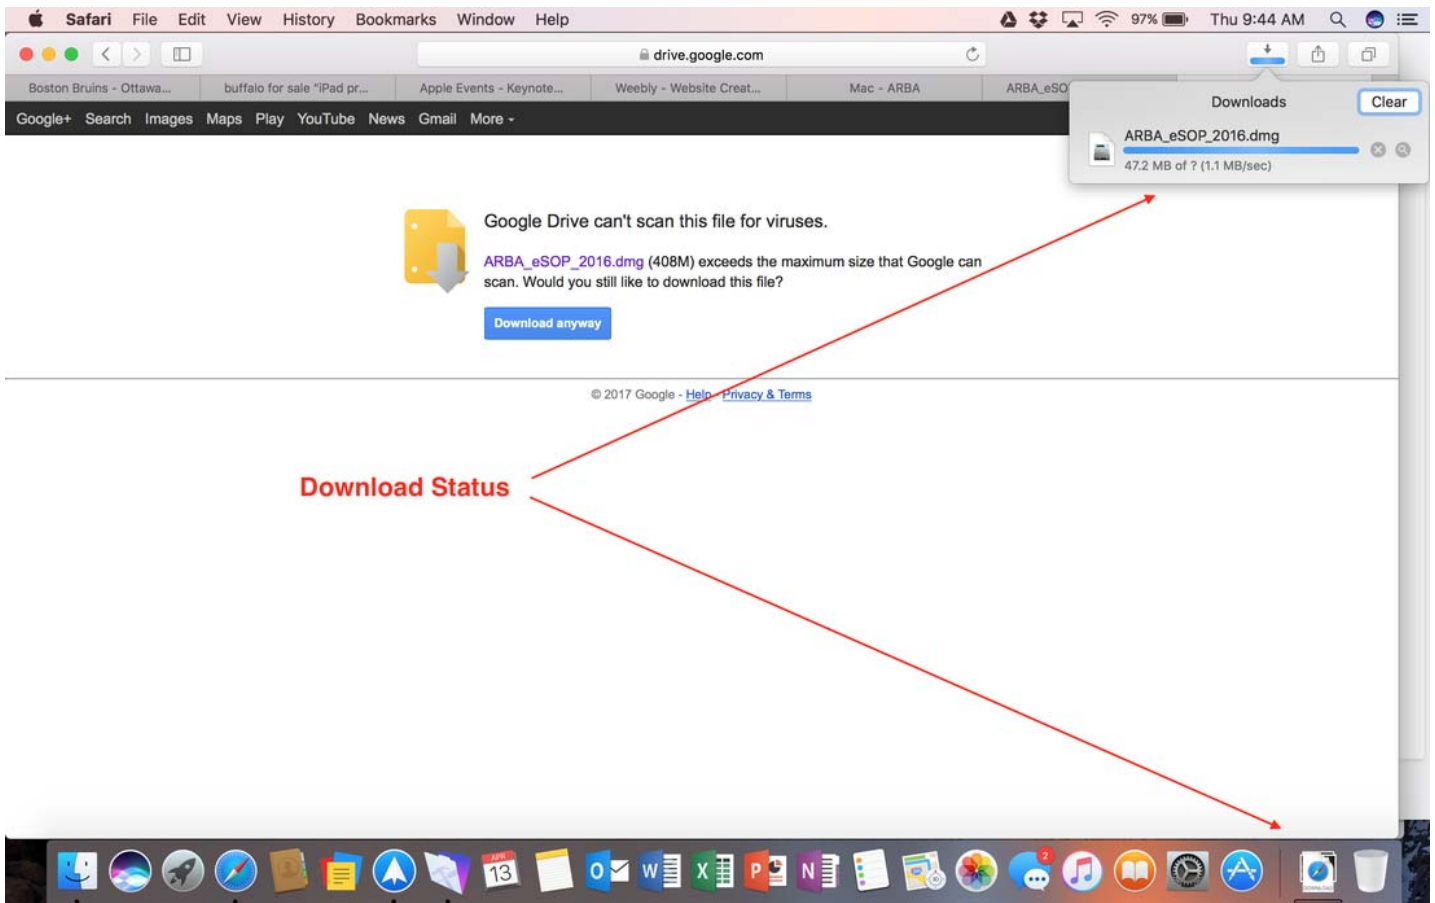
Safari File Edit View History Bookmarks Window Help

97% Thu 9:44 AM

drive.google.com

Boston Bruins - Ottawa... buffalo for sale "iPad pr... Apple Events - Keynote... Weebly - Website Creat... Mac - ARBA ARBA_eSO

Google+ Search Images Maps Play YouTube News Gmail More

Downloads Clear

ARBA_eSOP_2016.dmg

47.2 MB of ? (1.1 MB/sec)

Google Drive can't scan this file for viruses.

ARBA_eSOP_2016.dmg (408M) exceeds the maximum size that Google can scan. Would you still like to download this file?

Download anyway

© 2017 Google - Help - Privacy & Terms

Download Status

APR
13